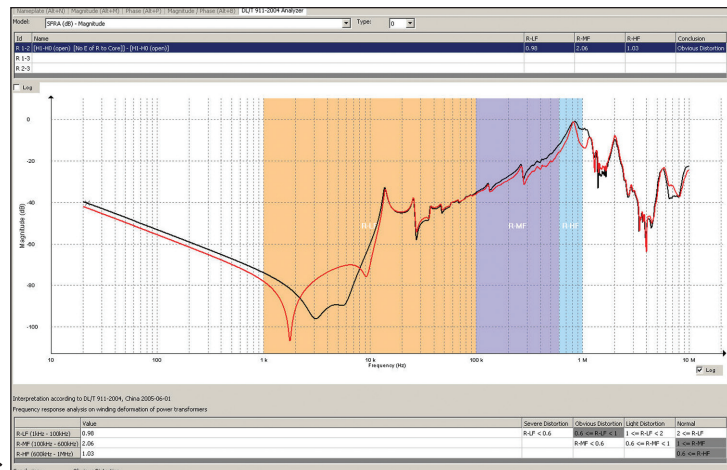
Nameplate (Alt+N) | Magnitude (Alt+M) | Phase (Alt+P) | Magnitude / Phase (Alt+B) | DL/T 911-2004 Analyzer

Model: SFRA (dB) - Magnitude Type: 0

| Id | Name | R-LF | R-MF | R-HF | Conclusion |
|---|---|---|---|---|---|
| R 1-2 | [H1-H0 (open)] [No E of R to Core]] - [H1-H0 (open)] | 0.98 | 2.06 | 1.03 | Obvious Distortion |
| R 1-3 | | | | | |
| R 2-3 | | | | | |

Log

0
-20
-40
-60
-80
-100
Magnitude (dB)

R-LF
R-MF
R-HF

10 100 1 k 10 k 100 k 1 M 10 M
Frequency (Hz)

Log

Interpretation according to DL/T 911-2004, China 2005-06-01
Frequency response analysis on winding deformation of power transformers

| | Value | Severe Distortion | Obvious Distortion | Light Distortion | Normal |
|---|---|---|---|---|---|
| R-LF (1kHz - 100kHz) | 0.98 | R-LF < 0.6 | 0.6 <= R-LF < 1 | 1 <= R-LF < 2 | 2 <= R-LF |
| R-MF (100kHz - 600kHz) | 2.06 | | R-MF < 0.6 | 0.6 <= R-MF < 1 | 1 <= R-MF |
| R-HF (600kHz - 1MHz) | 1.03 | | | | 0.6 <= R-HF |